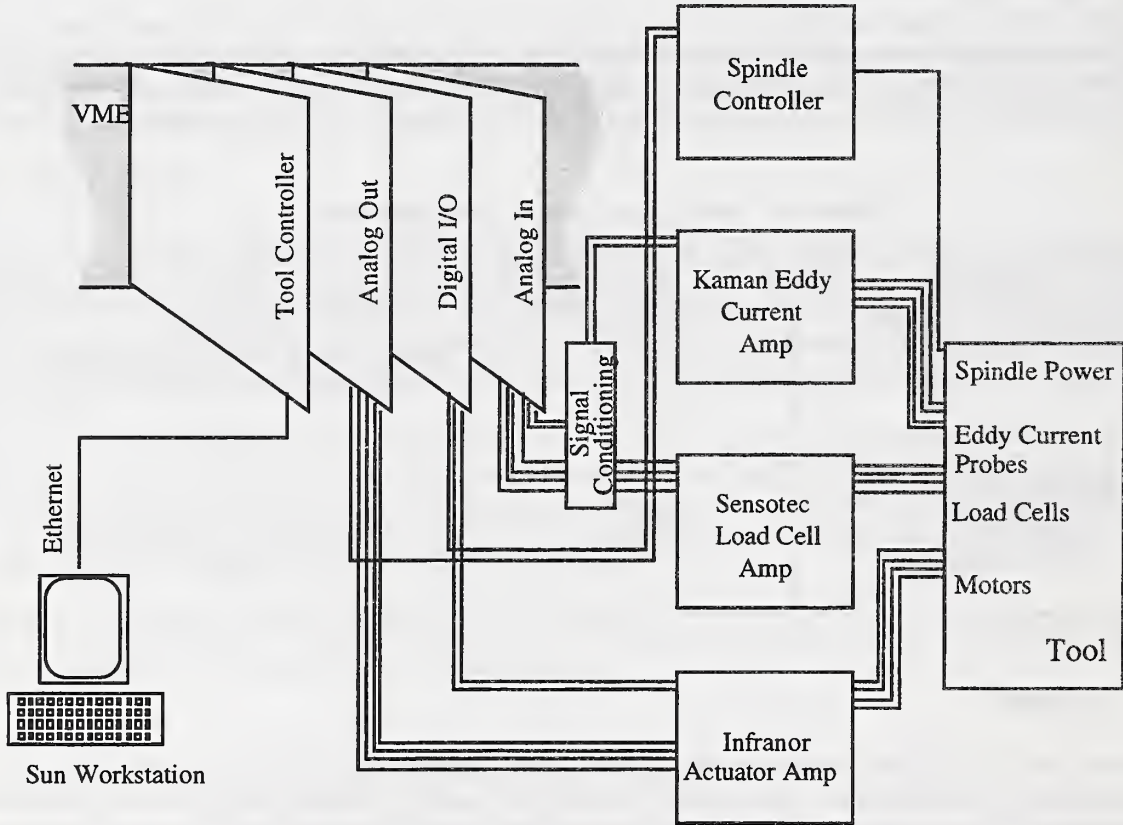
VME

Tool Controller

Analog Out

Digital I/O

Analog In

Signal Conditioning

Spindle Controller

Kaman Eddy Current Amp

Sensotec Load Cell Amp

Infranor Actuator Amp

Spindle Power

Eddy Current Probes

Load Cells

Motors

Tool

Ethernet

Sun Workstation